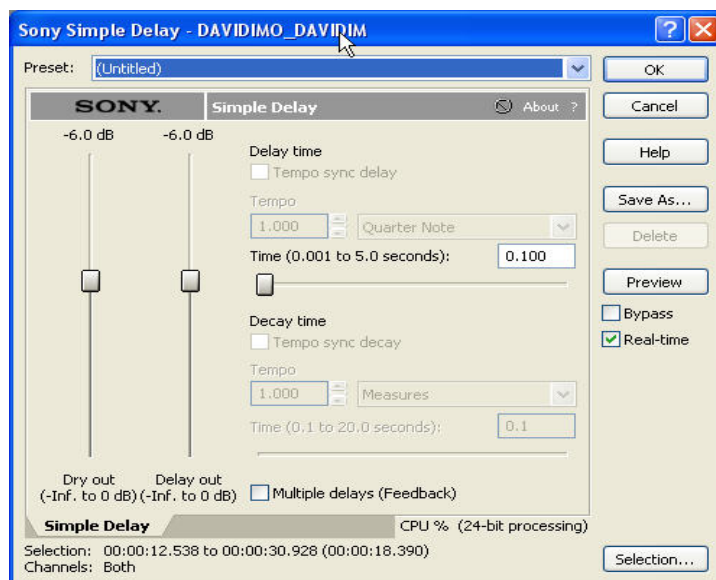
Sony Simple Delay - DAVIDIMO_DAVIDIM

Preset: (Untitled)

OK
Cancel
Help
Save As...
Delete
Preview
Bypass
Real-time

SONY. Simple Delay About ?

-6.0 dB -6.0 dB

Delay time
Tempo sync delay
Tempo
1.000 Quarter Note
Time (0.001 to 5.0 seconds): 0.100

Decay time
Tempo sync decay
Tempo
1.000 Measures
Time (0.1 to 20.0 seconds): 0.1

Dry out (-Inf. to 0 dB)
Delay out (-Inf. to 0 dB)
Multiple delays (Feedback)

Simple Delay
CPU % (24-bit processing)

Selection: 00:00:12.538 to 00:00:30.928 (00:00:18.390)
Channels: Both

Selection...